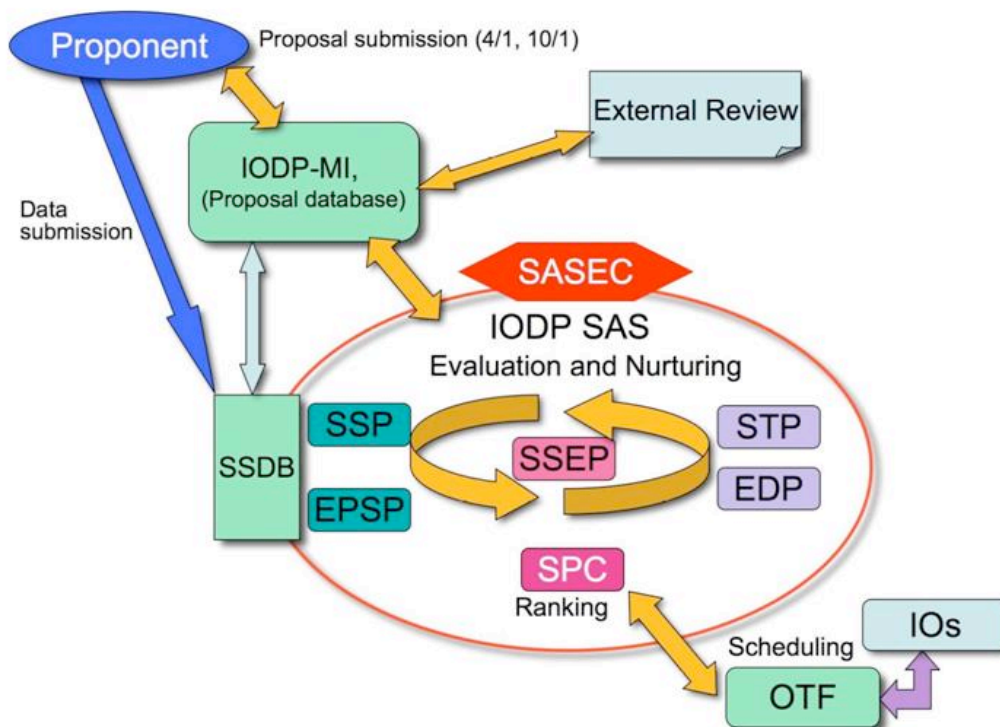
Proponent

Proposal submission (4/1, 10/1)

External Review

IODP-MI, (Proposal database)

Data submission

SASEC

IODP SAS

Evaluation and Nurturing

SSDB

SSP

SSEP

STP

EDP

EPSP

SPC

Ranking

Scheduling

IOs

OTF